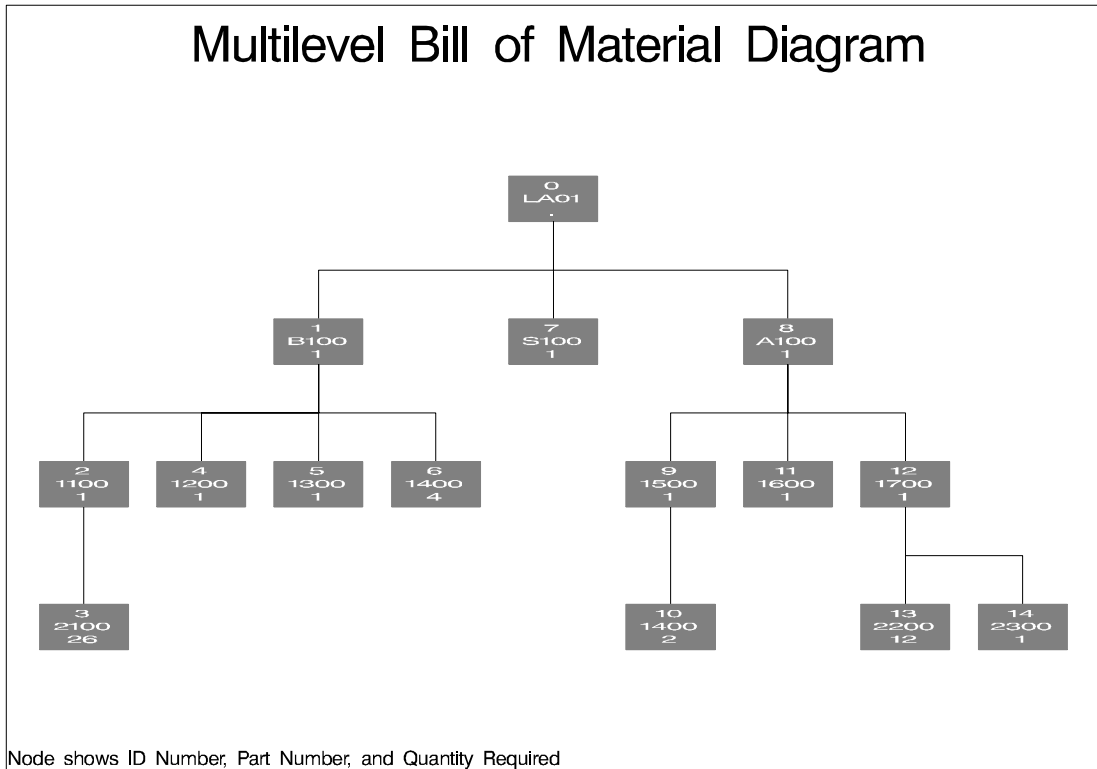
Multilevel Bill of Material Diagram

0
LA01
.

1
B100
1

7
S100
1

8
A100
1

2
1100
1

4
1200
1

5
1300
1

6
1400
4

9
1500
1

11
1600
1

12
1700
1

3
2100
26

10
1400
2

13
2200
12

14
2300
1

Node shows ID Number, Part Number, and Quantity Required